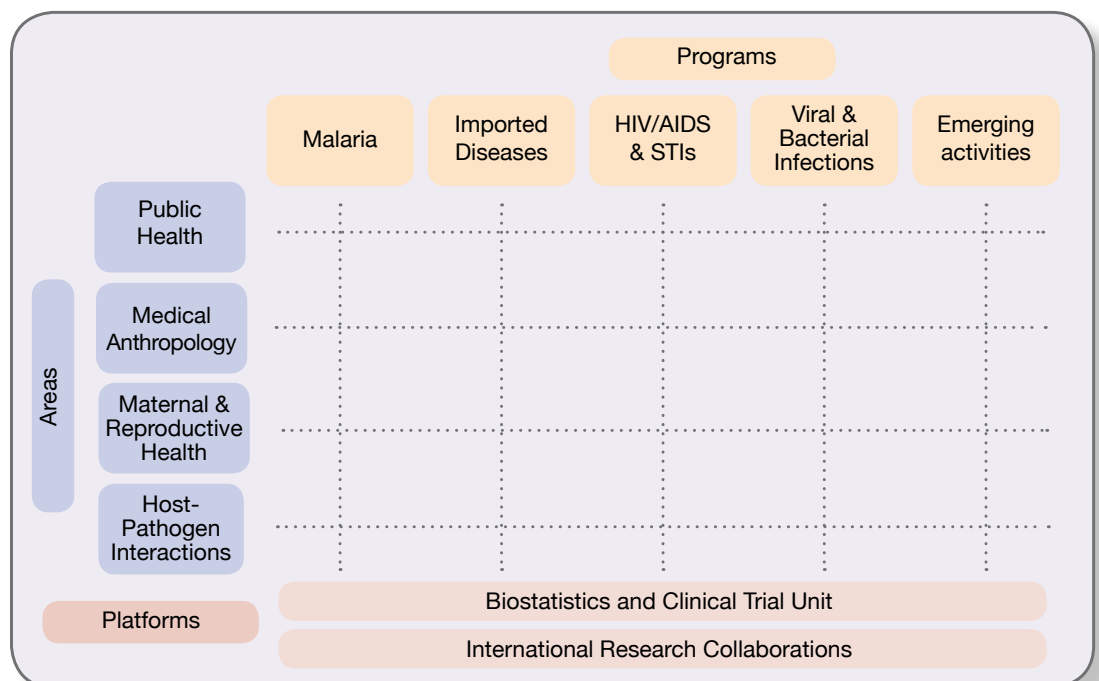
Programs

Malaria

Imported Diseases

HIV/AIDS & STIs

Viral & Bacterial Infections

Emerging activities

Areas

Public Health

Medical Anthropology

Maternal & Reproductive Health

Host-Pathogen Interactions

Platforms

Biostatistics and Clinical Trial Unit

International Research Collaborations